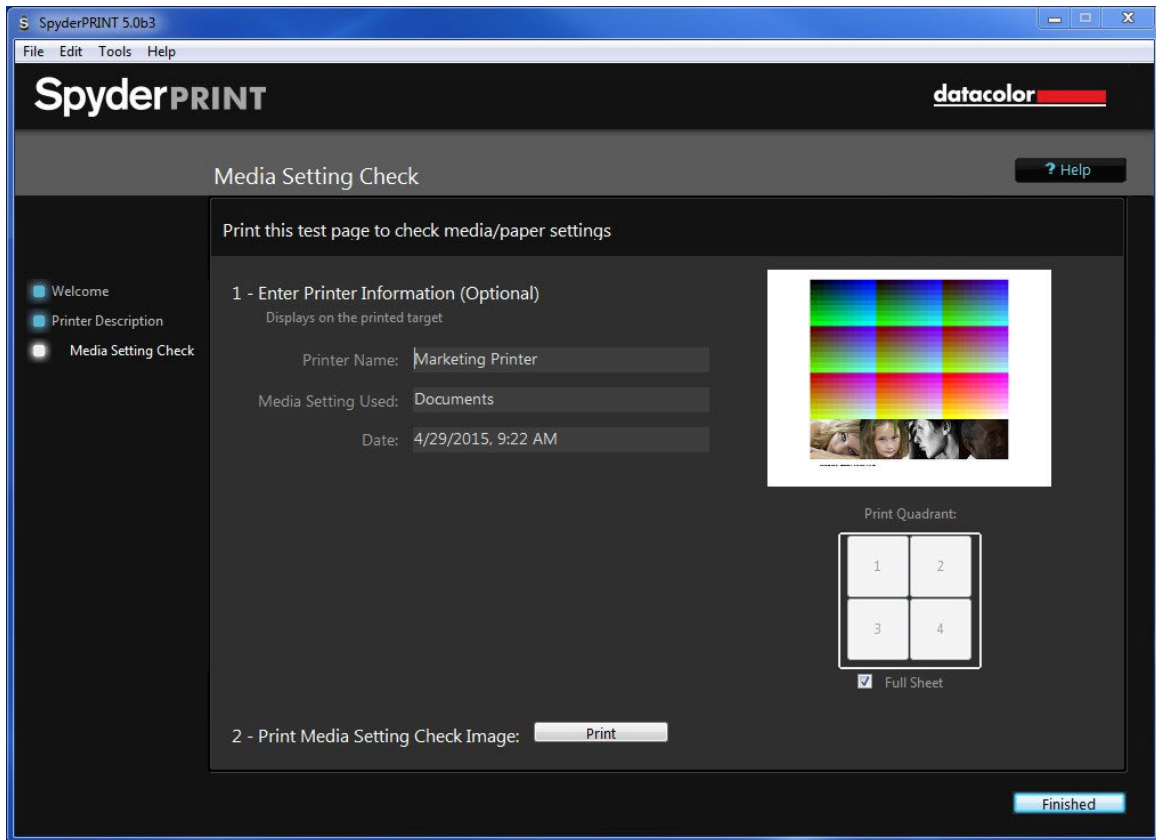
SpyderPRINT 5.0b3

File Edit Tools Help

SpyderPRINT

datacolor

Media Setting Check

? Help

Print this test page to check media/paper settings

Welcome
Printer Description
Media Setting Check

1 - Enter Printer Information (Optional)
Displays on the printed target

Printer Name: Marketing Printer

Media Setting Used: Documents

Date: 4/29/2015, 9:22 AM

Print Quadrant:

| 1 | 2 |
|---|---|
| 3 | 4 |

Full Sheet

2 - Print Media Setting Check Image: Print

Finished